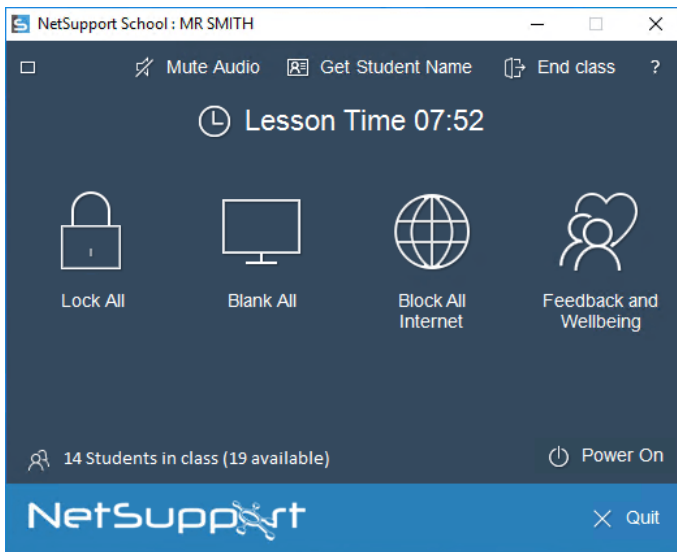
NetSupport School : MR SMITH

Mute Audio

Get Student Name

End class

?

Lesson Time 07:52

Lock All

Blank All

Block All Internet

Feedback and Wellbeing

14 Students in class (19 available)

Power On

NetSupport

Quit